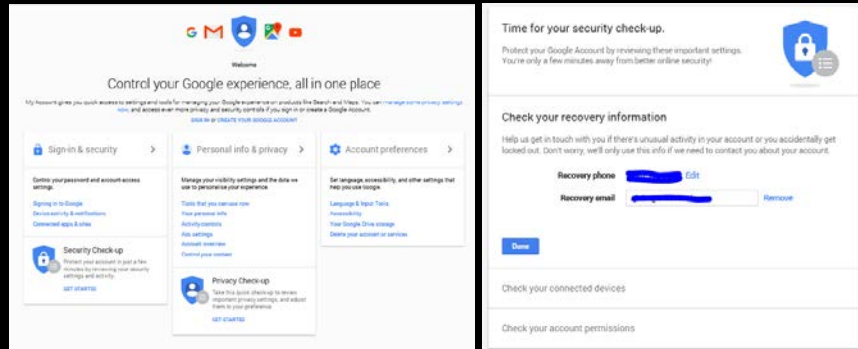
Welcome

Control your Google experience, all in one place

My Account gives you quick access to settings and tools for managing your Google experience on products like Search and Maps. You can manage some privacy settings now and access even more privacy and security controls if you sign in or create a Google Account.

SIGN IN or CREATE YOUR GOOGLE ACCOUNT

Sign-in & security

Control your password and account-access settings.

Signing in to Google
Device activity & notifications
Connected apps & sites

Security Check-up

Protect your account in just a few minutes by reviewing your security settings and activity.

GET STARTED

Personal info & privacy

Manage your visibility settings and the data we use to personalise your experience.

Tools that you can use now
Your personal info
Activity controls
Ads settings
Account overview
Control your content

Privacy Check-up

Take this quick check-up to review important privacy settings, and adjust them to your preference.

GET STARTED

Account preferences

Set language, accessibility, and other settings that help you use Google.

Language & Input Tools
Accessibility
Your Google Drive storage
Delete your account or services

Time for your security check-up.

Protect your Google Account by reviewing these important settings. You're only a few minutes away from better online security!

Check your recovery information

Help us get in touch with you if there's unusual activity in your account or you accidentally get locked out. Don't worry, we'll only use this info if we need to contact you about your account.

Recovery phone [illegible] Edit

Recovery email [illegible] Remove

Done

Check your connected devices

Check your account permissions